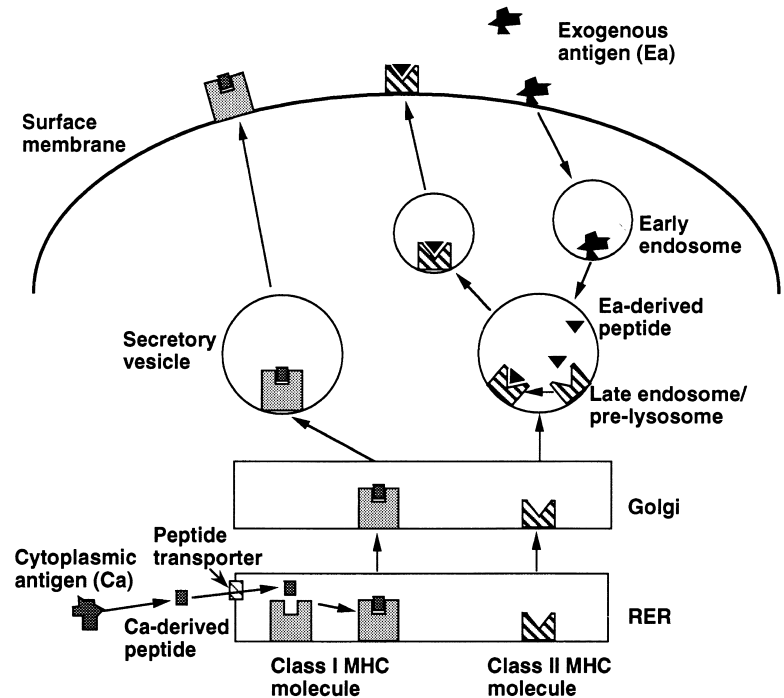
Exogenous antigen (Ea)

Surface membrane

Early endosome

Ea-derived peptide

Secretory vesicle

Late endosome/ pre-lysosome

Golgi

Peptide transporter

Cytoplasmic antigen (Ca)

RER

Ca-derived peptide

Class I MHC molecule

Class II MHC molecule